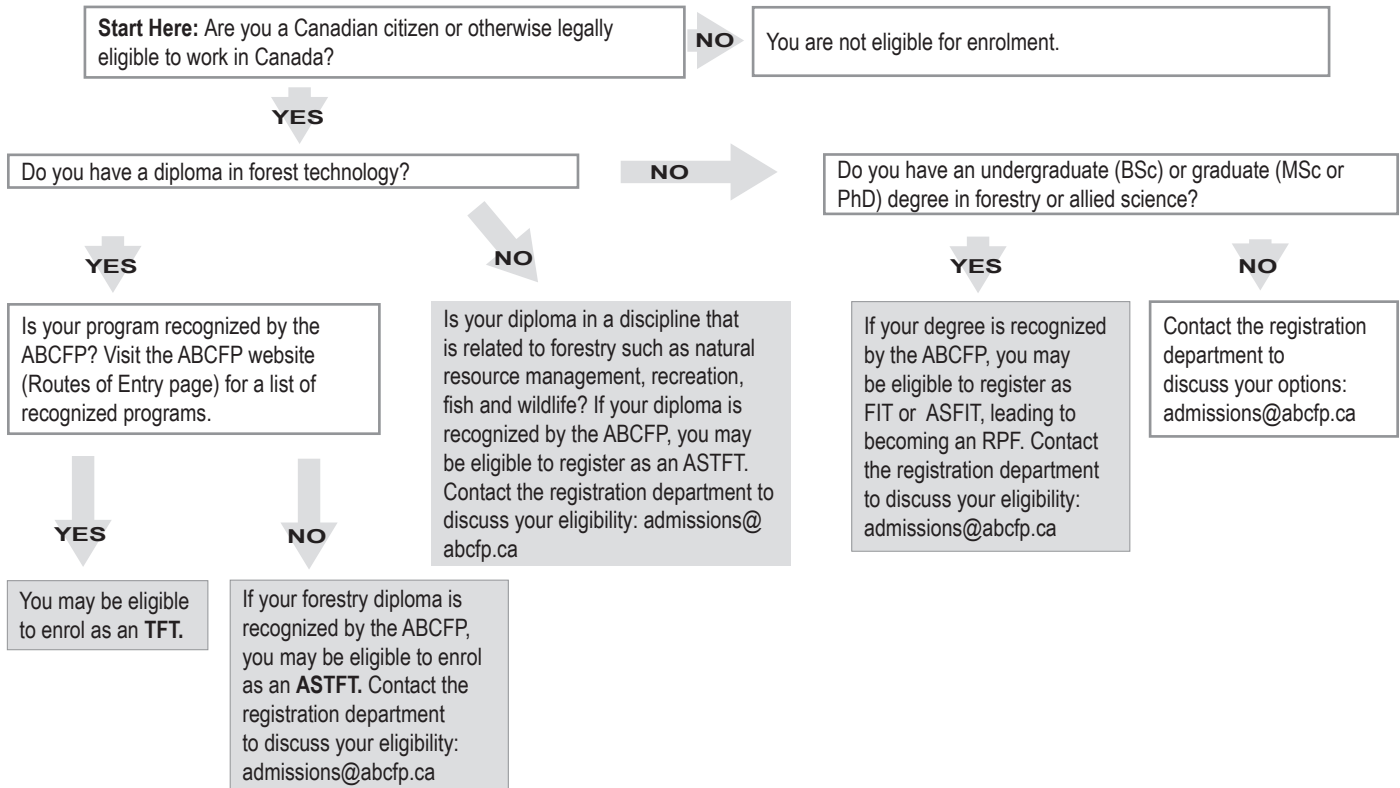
Start Here: Are you a Canadian citizen or otherwise legally eligible to work in Canada?

NO

You are not eligible for enrolment.

YES

Do you have a diploma in forest technology?

NO

Do you have an undergraduate (BSc) or graduate (MSc or PhD) degree in forestry or allied science?

YES

NO

YES

NO

Is your program recognized by the ABCFP? Visit the ABCFP website (Routes of Entry page) for a list of recognized programs.

Is your diploma in a discipline that is related to forestry such as natural resource management, recreation, fish and wildlife? If your diploma is recognized by the ABCFP, you may be eligible to register as an ASTFT. Contact the registration department to discuss your eligibility: admissions@abcfp.ca

If your degree is recognized by the ABCFP, you may be eligible to register as FIT or ASFIT, leading to becoming an RPF. Contact the registration department to discuss your eligibility: admissions@abcfp.ca

Contact the registration department to discuss your options: admissions@abcfp.ca

YES

NO

You may be eligible to enrol as an TFT.

If your forestry diploma is recognized by the ABCFP, you may be eligible to enrol as an ASTFT. Contact the registration department to discuss your eligibility: admissions@abcfp.ca